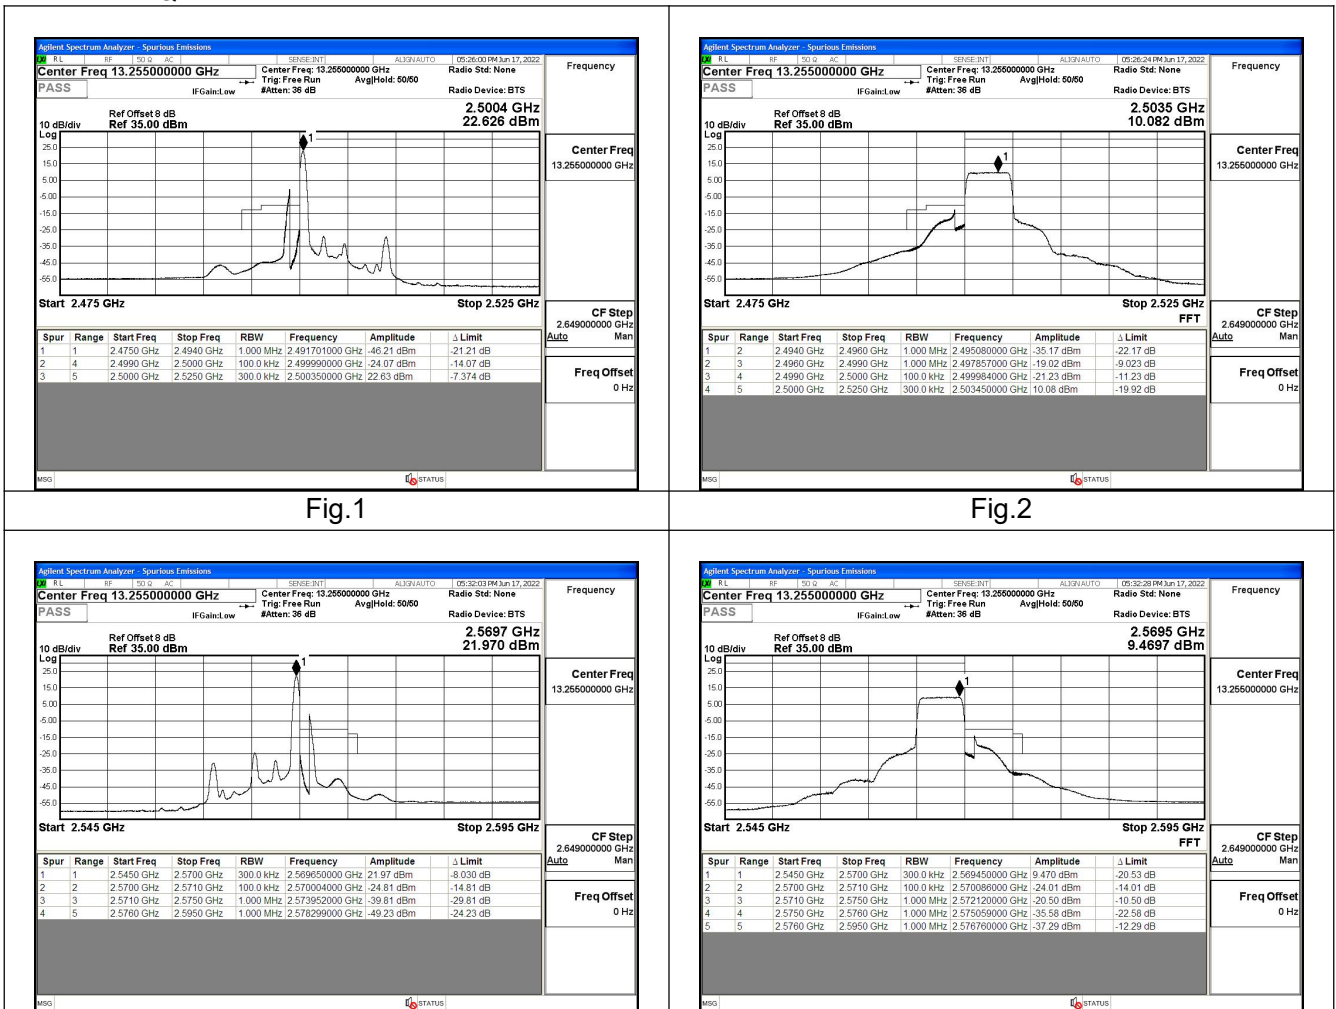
Agilent Spectrum Analyzer - Spurious Emissions
RL RF 50 Ω AC SENSE:INT ALIGN AUTO 05:26:00 PM Jun 17, 2022
Center Freq 13.255000000 GHz
Center Freq: 13.255000000 GHz Trig: Free Run Avg|Hold: 50/50 #Atten: 36 dB
Radio Std: None
Radio Device: BTS
IFGain:Low
PASS
Ref Offset 8 dB
10 dB/div Ref 35.00 dBm
Log
2.5004 GHz
22.626 dBm
25.0 15.0 5.00 -5.00 -15.0 -25.0 -35.0 -45.0 -55.0
1
Start 2.475 GHz Stop 2.525 GHz

| Spur | Range | Start Freq | Stop Freq | RBW | Frequency | Amplitude | Δ Limit |
|---|---|---|---|---|---|---|---|
| 1 | 1 | 2.4750 GHz | 2.4940 GHz | 1.000 MHz | 2.491701000 GHz | -46.21 dBm | -21.21 dB |
| 2 | 4 | 2.4990 GHz | 2.5000 GHz | 100.0 kHz | 2.499990000 GHz | -24.07 dBm | -14.07 dB |
| 3 | 5 | 2.5000 GHz | 2.5250 GHz | 300.0 kHz | 2.500350000 GHz | 22.63 dBm | -7.374 dB |

MSG STATUS
Frequency
Center Freq
13.255000000 GHz
CF Step
2.649000000 GHz
Auto Man
Freq Offset
0 Hz

Fig.1

Agilent Spectrum Analyzer - Spurious Emissions
RL RF 50 Ω AC SENSE:INT ALIGN AUTO 05:26:24 PM Jun 17, 2022
Center Freq 13.255000000 GHz
Center Freq: 13.255000000 GHz Trig: Free Run Avg|Hold: 50/50 #Atten: 36 dB
Radio Std: None
Radio Device: BTS
IFGain:Low
PASS
Ref Offset 8 dB
10 dB/div Ref 35.00 dBm
Log
2.5035 GHz
10.082 dBm
25.0 15.0 5.00 -5.00 -15.0 -25.0 -35.0 -45.0 -55.0
1
Start 2.475 GHz Stop 2.525 GHz
FFT

| Spur | Range | Start Freq | Stop Freq | RBW | Frequency | Amplitude | Δ Limit |
|---|---|---|---|---|---|---|---|
| 1 | 2 | 2.4940 GHz | 2.4960 GHz | 1.000 MHz | 2.495080000 GHz | -35.17 dBm | -22.17 dB |
| 2 | 3 | 2.4960 GHz | 2.4990 GHz | 1.000 MHz | 2.497857000 GHz | -19.02 dBm | -9.023 dB |
| 3 | 4 | 2.4990 GHz | 2.5000 GHz | 100.0 kHz | 2.499984000 GHz | -21.23 dBm | -11.23 dB |
| 4 | 5 | 2.5000 GHz | 2.5250 GHz | 300.0 kHz | 2.503450000 GHz | 10.08 dBm | -19.92 dB |

MSG STATUS
Frequency
Center Freq
13.255000000 GHz
CF Step
2.649000000 GHz
Auto Man
Freq Offset
0 Hz

Fig.2

Agilent Spectrum Analyzer - Spurious Emissions
RL RF 50 Ω AC SENSE:INT ALIGN AUTO 05:32:03 PM Jun 17, 2022
Center Freq 13.255000000 GHz
Center Freq: 13.255000000 GHz Trig: Free Run Avg|Hold: 50/50 #Atten: 36 dB
Radio Std: None
Radio Device: BTS
IFGain:Low
PASS
Ref Offset 8 dB
10 dB/div Ref 35.00 dBm
Log
2.5697 GHz
21.970 dBm
25.0 15.0 5.00 -5.00 -15.0 -25.0 -35.0 -45.0 -55.0
1
Start 2.545 GHz Stop 2.595 GHz

| Spur | Range | Start Freq | Stop Freq | RBW | Frequency | Amplitude | Δ Limit |
|---|---|---|---|---|---|---|---|
| 1 | 1 | 2.5450 GHz | 2.5700 GHz | 300.0 kHz | 2.569650000 GHz | 21.97 dBm | -8.030 dB |
| 2 | 2 | 2.5700 GHz | 2.5710 GHz | 100.0 kHz | 2.570004000 GHz | -24.81 dBm | -14.81 dB |
| 3 | 3 | 2.5710 GHz | 2.5750 GHz | 1.000 MHz | 2.573952000 GHz | -39.81 dBm | -29.81 dB |
| 4 | 5 | 2.5760 GHz | 2.5950 GHz | 1.000 MHz | 2.578299000 GHz | -49.23 dBm | -24.23 dB |

MSG STATUS
Frequency
Center Freq
13.255000000 GHz
CF Step
2.649000000 GHz
Auto Man
Freq Offset
0 Hz

Agilent Spectrum Analyzer - Spurious Emissions
RL RF 50 Ω AC SENSE:INT ALIGN AUTO 05:32:28 PM Jun 17, 2022
Center Freq 13.255000000 GHz
Center Freq: 13.255000000 GHz Trig: Free Run Avg|Hold: 50/50 #Atten: 36 dB
Radio Std: None
Radio Device: BTS
IFGain:Low
PASS
Ref Offset 8 dB
10 dB/div Ref 35.00 dBm
Log
2.5695 GHz
9.4697 dBm
25.0 15.0 5.00 -5.00 -15.0 -25.0 -35.0 -45.0 -55.0
1
Start 2.545 GHz Stop 2.595 GHz
FFT

| Spur | Range | Start Freq | Stop Freq | RBW | Frequency | Amplitude | Δ Limit |
|---|---|---|---|---|---|---|---|
| 1 | 1 | 2.5450 GHz | 2.5700 GHz | 300.0 kHz | 2.569450000 GHz | 9.470 dBm | -20.53 dB |
| 2 | 2 | 2.5700 GHz | 2.5710 GHz | 100.0 kHz | 2.570086000 GHz | -24.01 dBm | -14.01 dB |
| 3 | 3 | 2.5710 GHz | 2.5750 GHz | 1.000 MHz | 2.572120000 GHz | -20.50 dBm | -10.50 dB |
| 4 | 4 | 2.5750 GHz | 2.5760 GHz | 1.000 MHz | 2.575059000 GHz | -35.58 dBm | -22.58 dB |
| 5 | 5 | 2.5760 GHz | 2.5950 GHz | 1.000 MHz | 2.576760000 GHz | -37.29 dBm | -12.29 dB |

MSG STATUS
Frequency
Center Freq
13.255000000 GHz
CF Step
2.649000000 GHz
Auto Man
Freq Offset
0 Hz